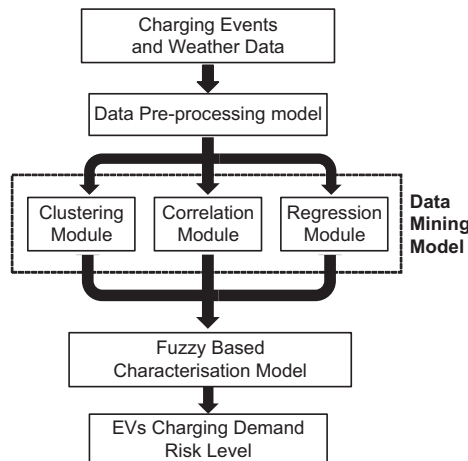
Charging Events and Weather Data

Data Pre-processing model

Clustering Module

Correlation Module

Regression Module

Data Mining Model

Fuzzy Based Characterisation Model

EVs Charging Demand Risk Level